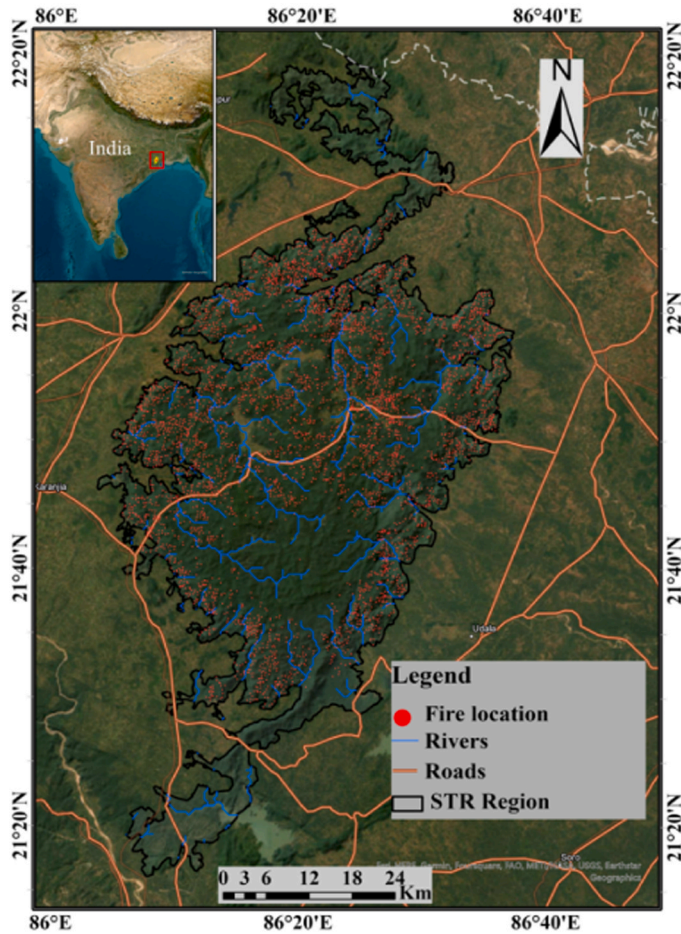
86°E
86°20'E
86°40'E

22°20'N
22°20'N

India

N

22°N
22°N

Saranga

21°40'N
21°40'N

Udala

Legend
Fire location
Rivers
Roads
STR Region

21°20'N
21°20'N

Esri, HERE, Garmin, Foursquare, FAO, METI/NASA, USGS, Earthstar Geographics

0 3 6 12 18 24 Km

86°E
86°20'E
86°40'E